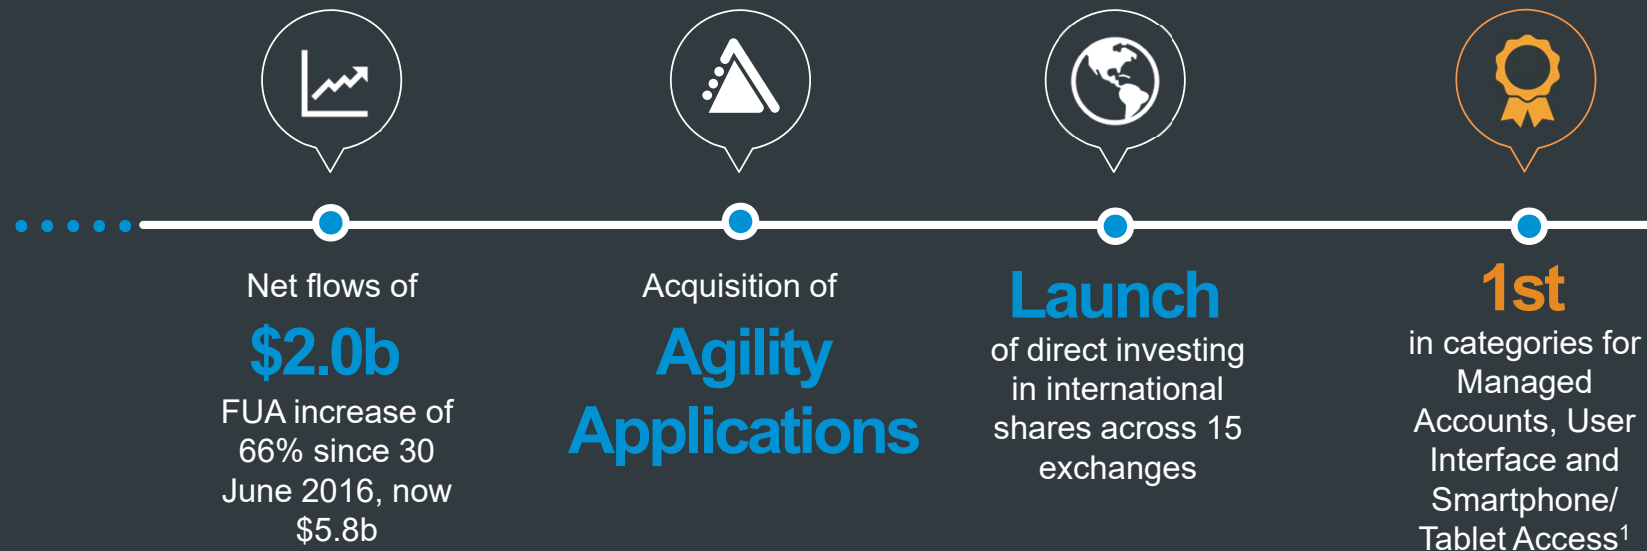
Net flows of
$2.0b
FUA increase of 66% since 30 June 2016, now $5.8b

Acquisition of
Agility Applications

Launch
of direct investing in international shares across 15 exchanges

1st
in categories for Managed Accounts, User Interface and Smartphone/ Tablet Access$^1$